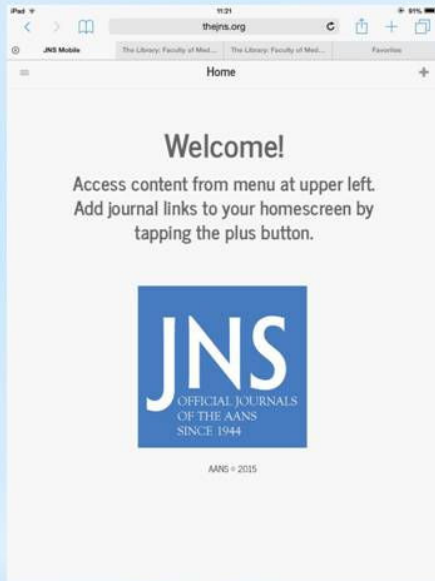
iPad
11:21
91%
thejns.org
JNS Mobile
The Library: Faculty of Med...
The Library: Faculty of Med...
Favorites
Home
+

Welcome!

Access content from menu at upper left. Add journal links to your homescreen by tapping the plus button.

JNS
OFFICIAL JOURNALS OF THE AANS SINCE 1944

AANS © 2015